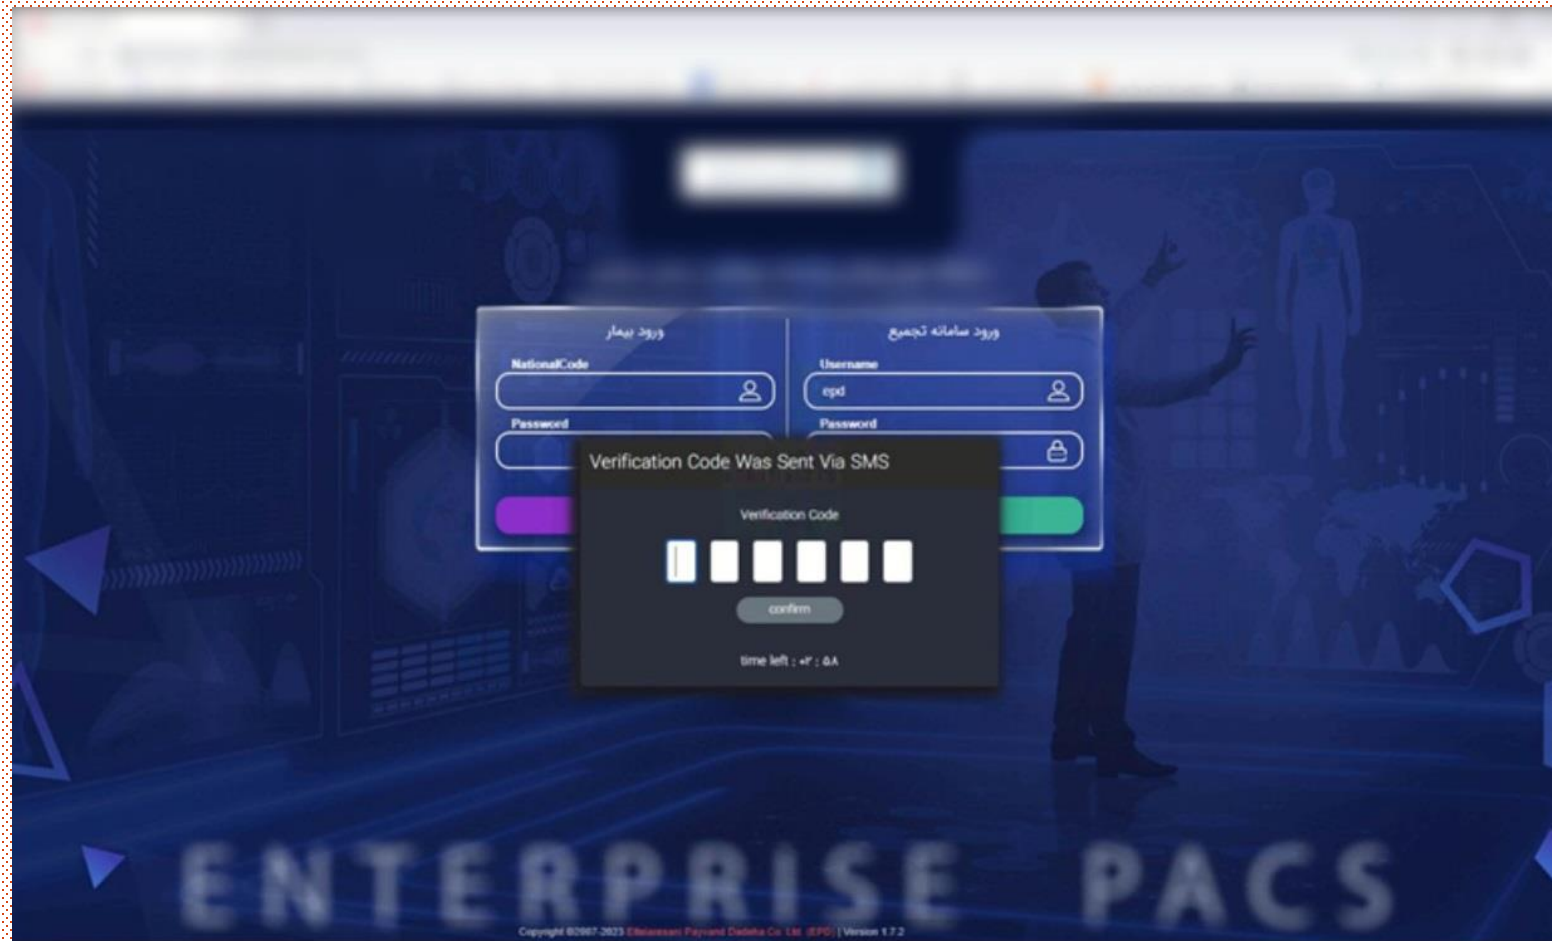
ورود بیمار

NationalCode

Password

ورود سامانه تجمیع

Username

epd

Password

Verification Code Was Sent Via SMS

Verification Code

confirm

time left : ۰۴ : ۵۸

ENTERPRISE PACS

Copyright ©2007-2023 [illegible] | Version 1.7.2